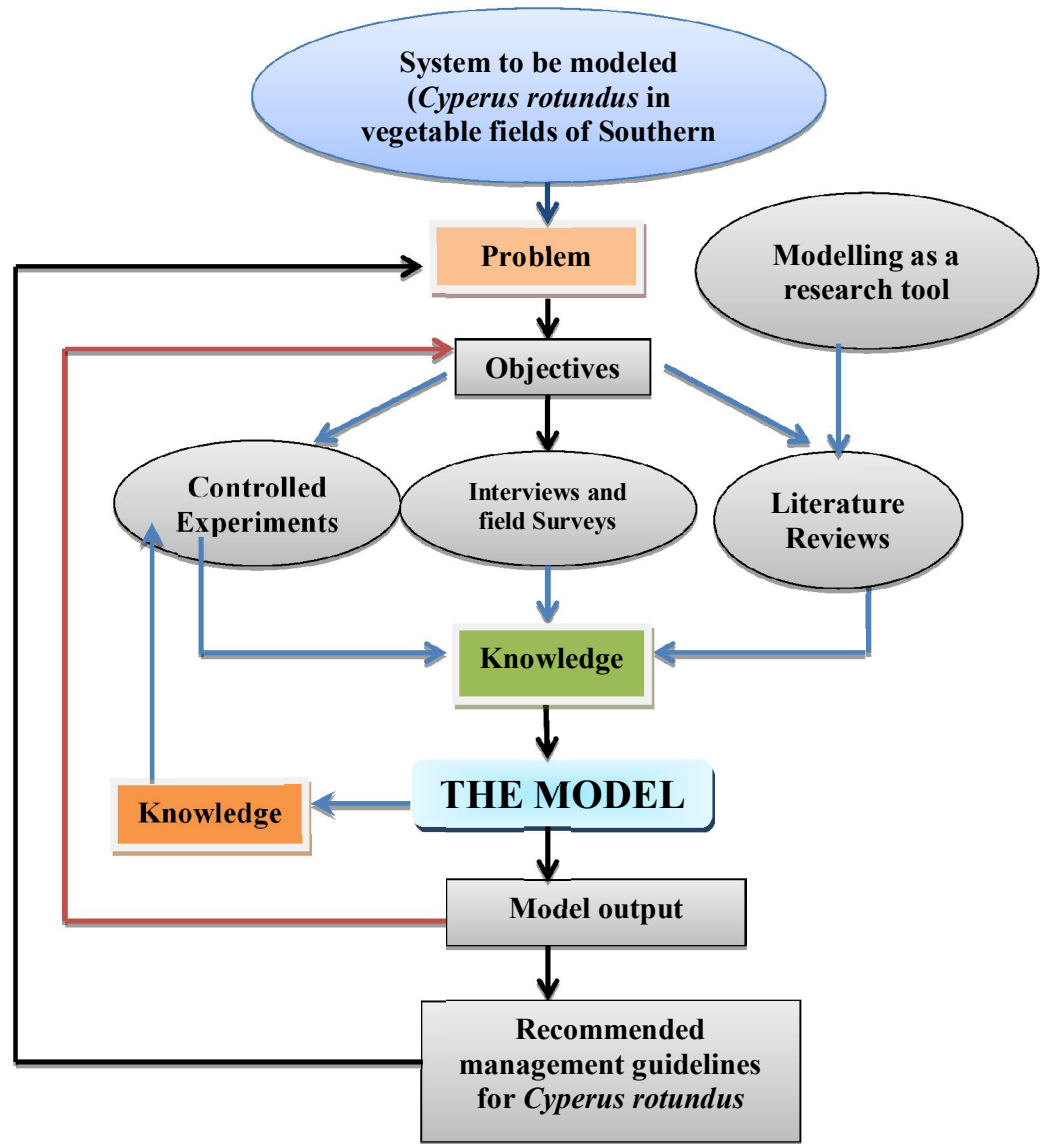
System to be modeled (*Cyperus rotundus* in vegetable fields of Southern

Problem

Modelling as a research tool

Objectives

Controlled Experiments

Interviews and field Surveys

Literature Reviews

Knowledge

THE MODEL

Knowledge

Model output

Recommended management guidelines for *Cyperus rotundus*